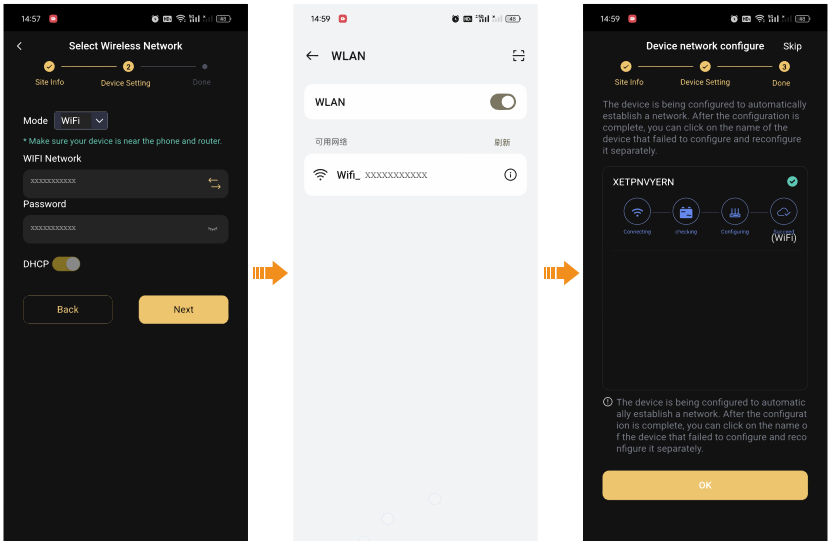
14:57

Select Wireless Network

Site Info
2
Device Setting
Done

Mode WiFi

* Make sure your device is near the phone and router.

WIFI Network
xxxxxxxxxxx

Password
xxxxxxxxxxx

DHCP

Back
Next

14:59

WLAN

WLAN

可用网络
刷新

Wifi_ xxxxxxxxxxx

14:59

Device network configure
Skip

Site Info
Device Setting
3
Done

The device is being configured to automatically establish a network. After the configuration is complete, you can click on the name of the device that failed to configure and reconfigure it separately.

XETPNVYERN

Connecting
checking
Configuring
Succeed
(WiFi)

The device is being configured to automatically establish a network. After the configuration is complete, you can click on the name of the device that failed to configure and reconfigure it separately.

OK